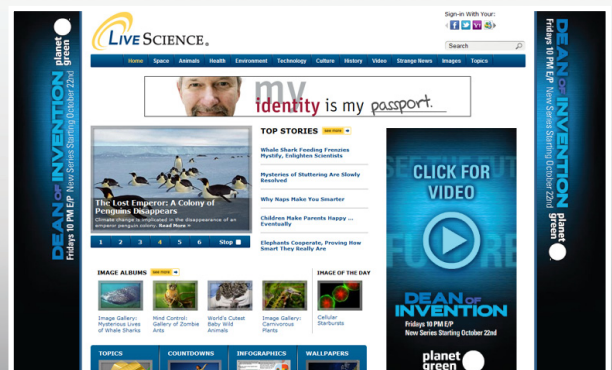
planet green DEAN OF INVENTION Fridays 10 PM E/P New Series Starting October 22nd

LIVE SCIENCE.

Sign-in With Your:

Search

Home Space Animals Health Environment Technology Culture History Video Strange News Images Topics

my identity is my passport.

The Lost Emperor: A Colony of Penguins Disappears

Climate change is implicated in the disappearance of an emperor penguin colony. Read More »

1 2 3 4 5 6 Stop

TOP STORIES SEE MORE

Whale Shark Feeding Frenzies Mystify, Enlighten Scientists

Mysteries of Stuttering Are Slowly Resolved

Why Naps Make You Smarter

Children Make Parents Happy ... Eventually

Elephants Cooperate, Proving How Smart They Really Are

CLICK FOR VIDEO

DEAN OF INVENTION

Fridays 10 PM E/P New Series Starting October 22nd

planet green

IMAGE ALBUMS SEE MORE

Image Gallery: Mysterious Lives of Whale Sharks

Mind Control: Gallery of Zombie Ants

World's Cutest Baby Wild Animals

Image Gallery: Carnivorous Plants

IMAGE OF THE DAY

Cellular Starbursts

TOPICS COUNTDOWNS INFOGRAPHICS WALLPAPERS

DEAN OF INVENTION Fridays 10 PM E/P New Series Starting October 22nd planet green